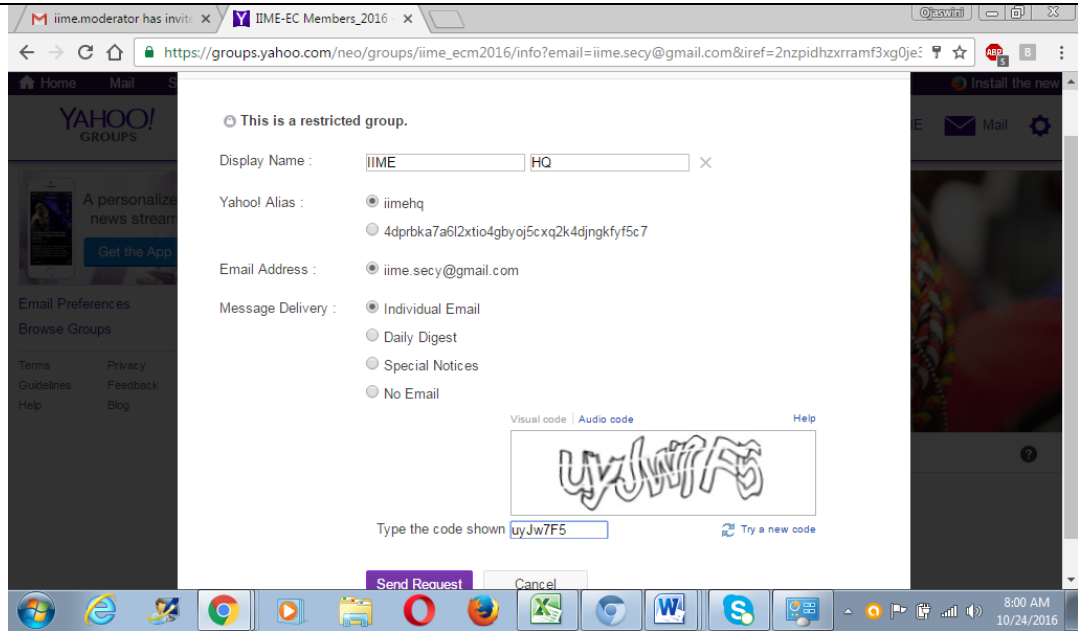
iime.moderator has invit ×
IIME-EC Members_2016 ×
Ojaswini
https://groups.yahoo.com/neo/groups/iime_ecm2016/info?email=iime.secy@gmail.com&iref=2nzpidhzxrramf3xg0je3
Home Mail S
Install the new
YAHOO! GROUPS
E Mail
A personalize news stream
Get the App
Email Preferences
Browse Groups
Terms Privacy
Guidelines Feedback
Help Blog

This is a restricted group.

Display Name : IIME HQ

Yahoo! Alias : iimehq
4dprbka7a6l2xtio4gbyoj5cxq2k4djngkfyf5c7

Email Address : iime.secy@gmail.com

Message Delivery : Individual Email
Daily Digest
Special Notices
No Email

Visual code | Audio code Help
uyJw7F5
Type the code shown uyJw7F5
Try a new code

Send Request Cancel

8:00 AM
10/24/2016